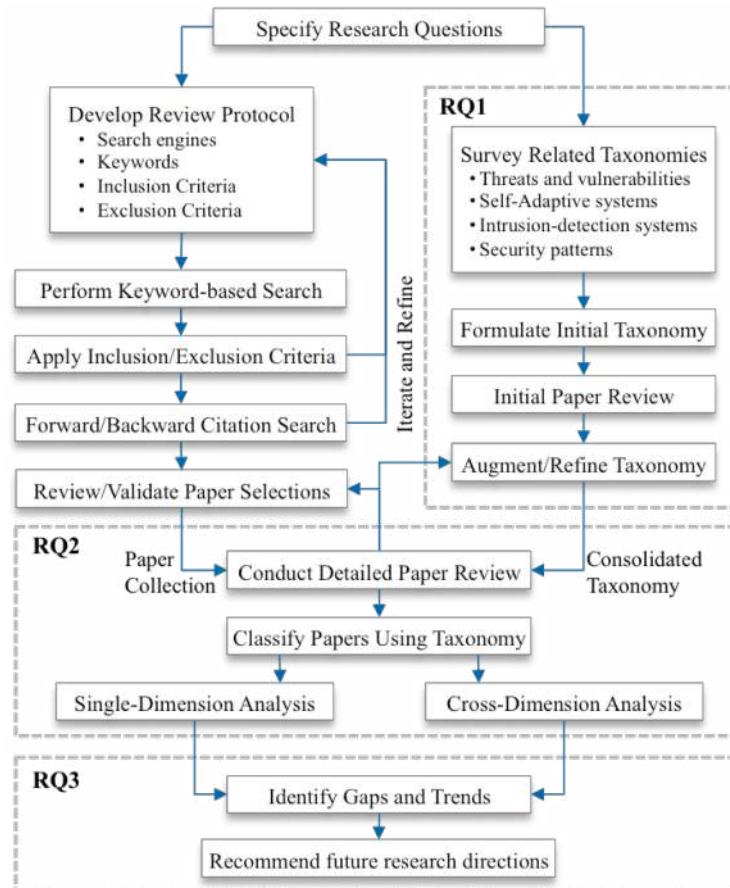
Specify Research Questions

Develop Review Protocol
• Search engines
• Keywords
• Inclusion Criteria
• Exclusion Criteria

Perform Keyword-based Search

Apply Inclusion/Exclusion Criteria

Forward/Backward Citation Search

Iterate and Refine

Review/Validate Paper Selections

RQ1

Survey Related Taxonomies
• Threats and vulnerabilities
• Self-Adaptive systems
• Intrusion-detection systems
• Security patterns

Formulate Initial Taxonomy

Initial Paper Review

Augment/Refine Taxonomy

RQ2

Paper Collection

Conduct Detailed Paper Review

Consolidated Taxonomy

Classify Papers Using Taxonomy

Single-Dimension Analysis

Cross-Dimension Analysis

RQ3

Identify Gaps and Trends

Recommend future research directions